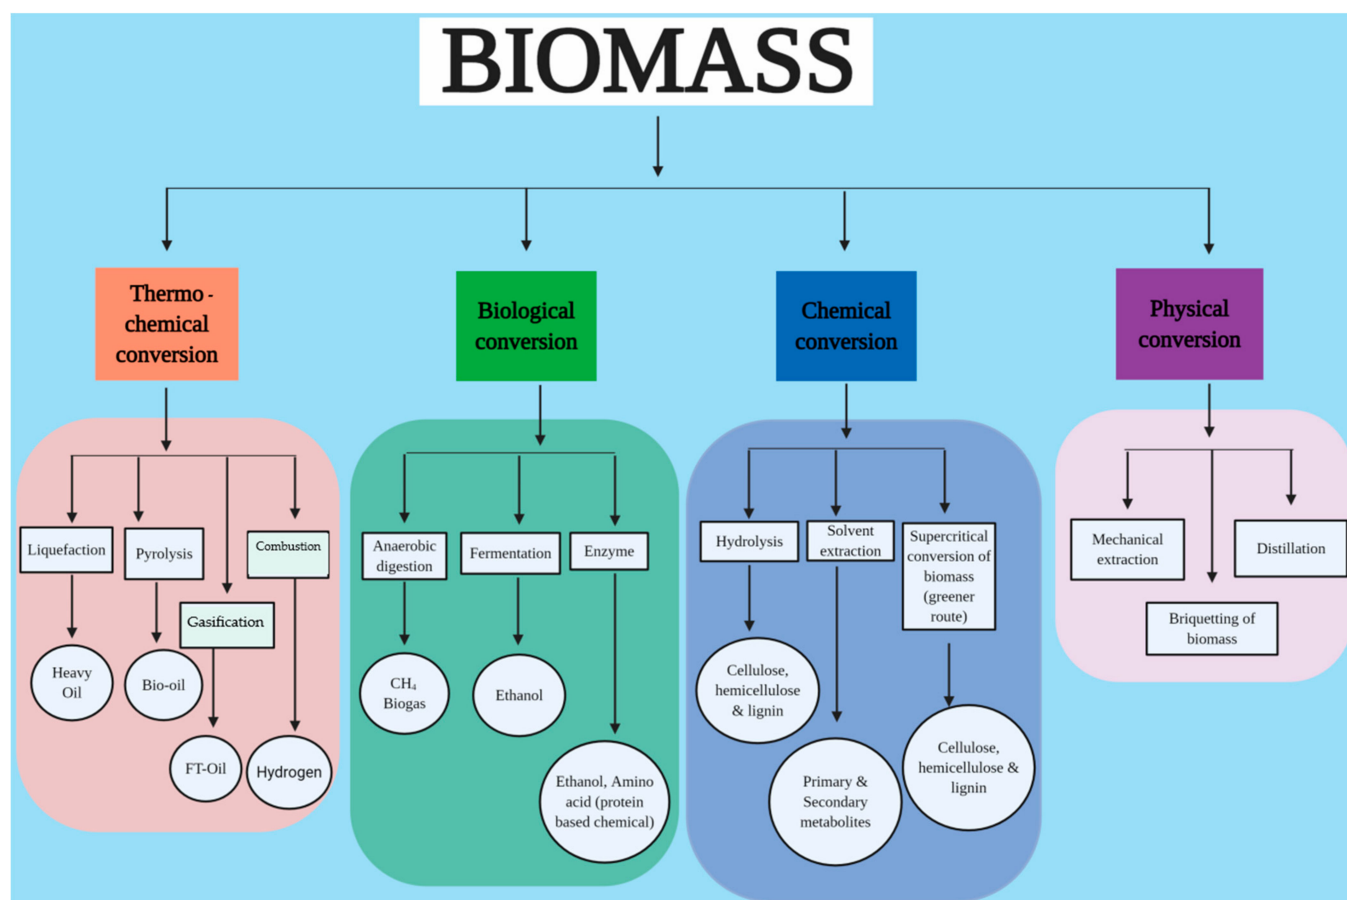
BIOMASS

Thermo - chemical conversion

Liquefaction
Pyrolysis
Gasification
Combustion
Heavy Oil
Bio-oil
FT-Oil
Hydrogen

Biological conversion

Anaerobic digestion
Fermentation
Enzyme
$CH_4$ Biogas
Ethanol
Ethanol, Amino acid (protein based chemical)

Chemical conversion

Hydrolysis
Solvent extraction
Supercritical conversion of biomass (greener route)
Cellulose, hemicellulose & lignin
Primary & Secondary metabolites
Cellulose, hemicellulose & lignin

Physical conversion

Mechanical extraction
Distillation
Briquetting of biomass